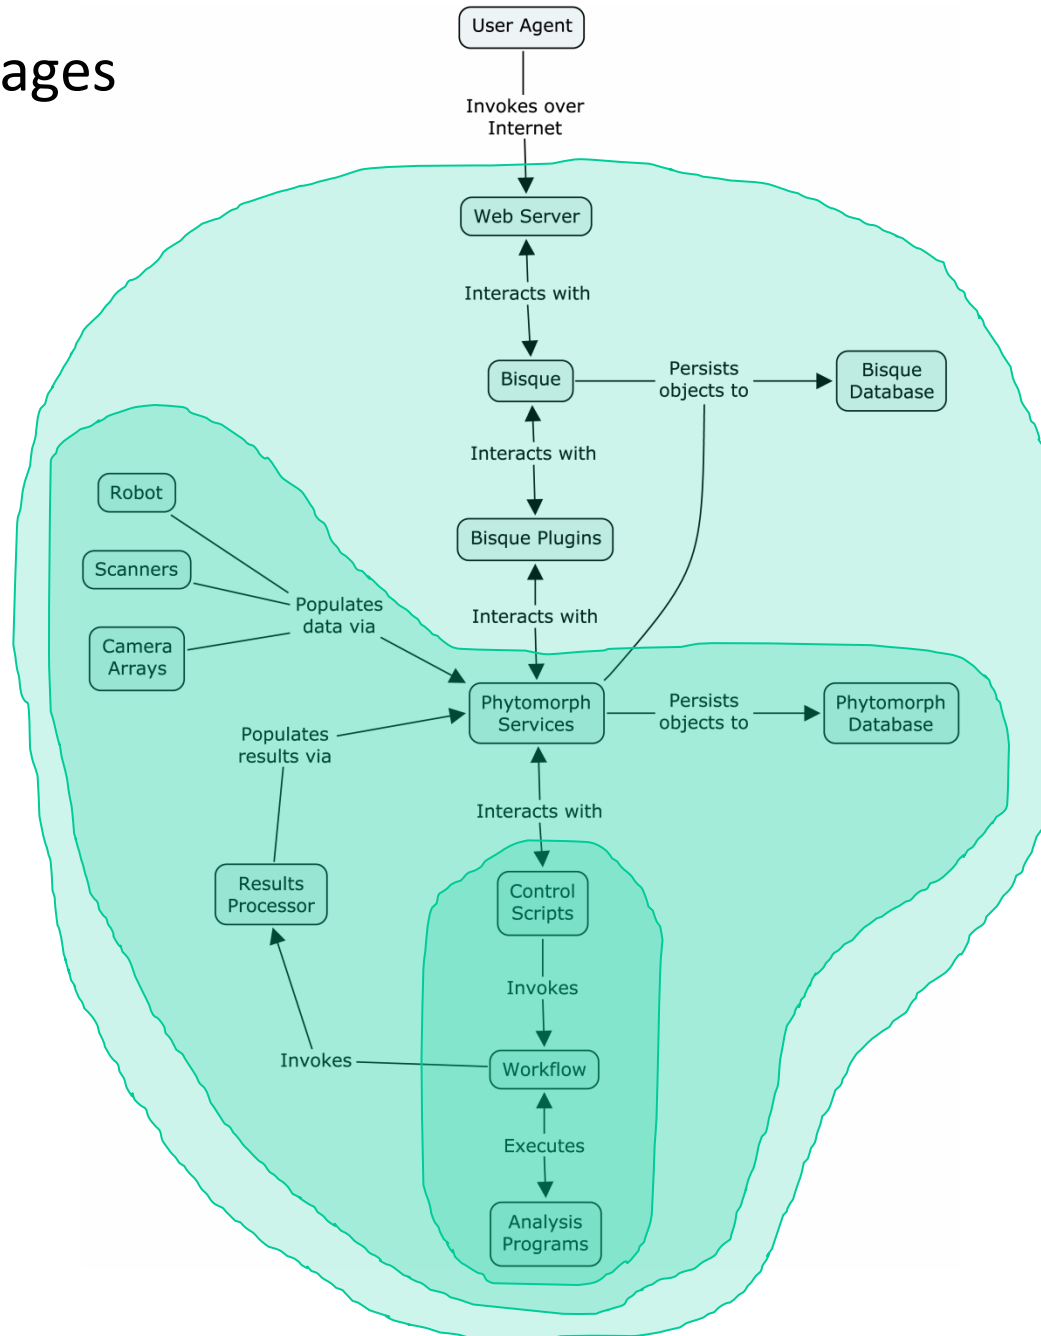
ages

User Agent

Invokes over Internet

Web Server

Interacts with

Bisque

Persists objects to

Bisque Database

Interacts with

Bisque Plugins

Robot

Scanners

Camera Arrays

Populates data via

Interacts with

Phytomorph Services

Persists objects to

Phytomorph Database

Populates results via

Interacts with

Results Processor

Control Scripts

Invokes

Invokes

Workflow

Executes

Analysis Programs